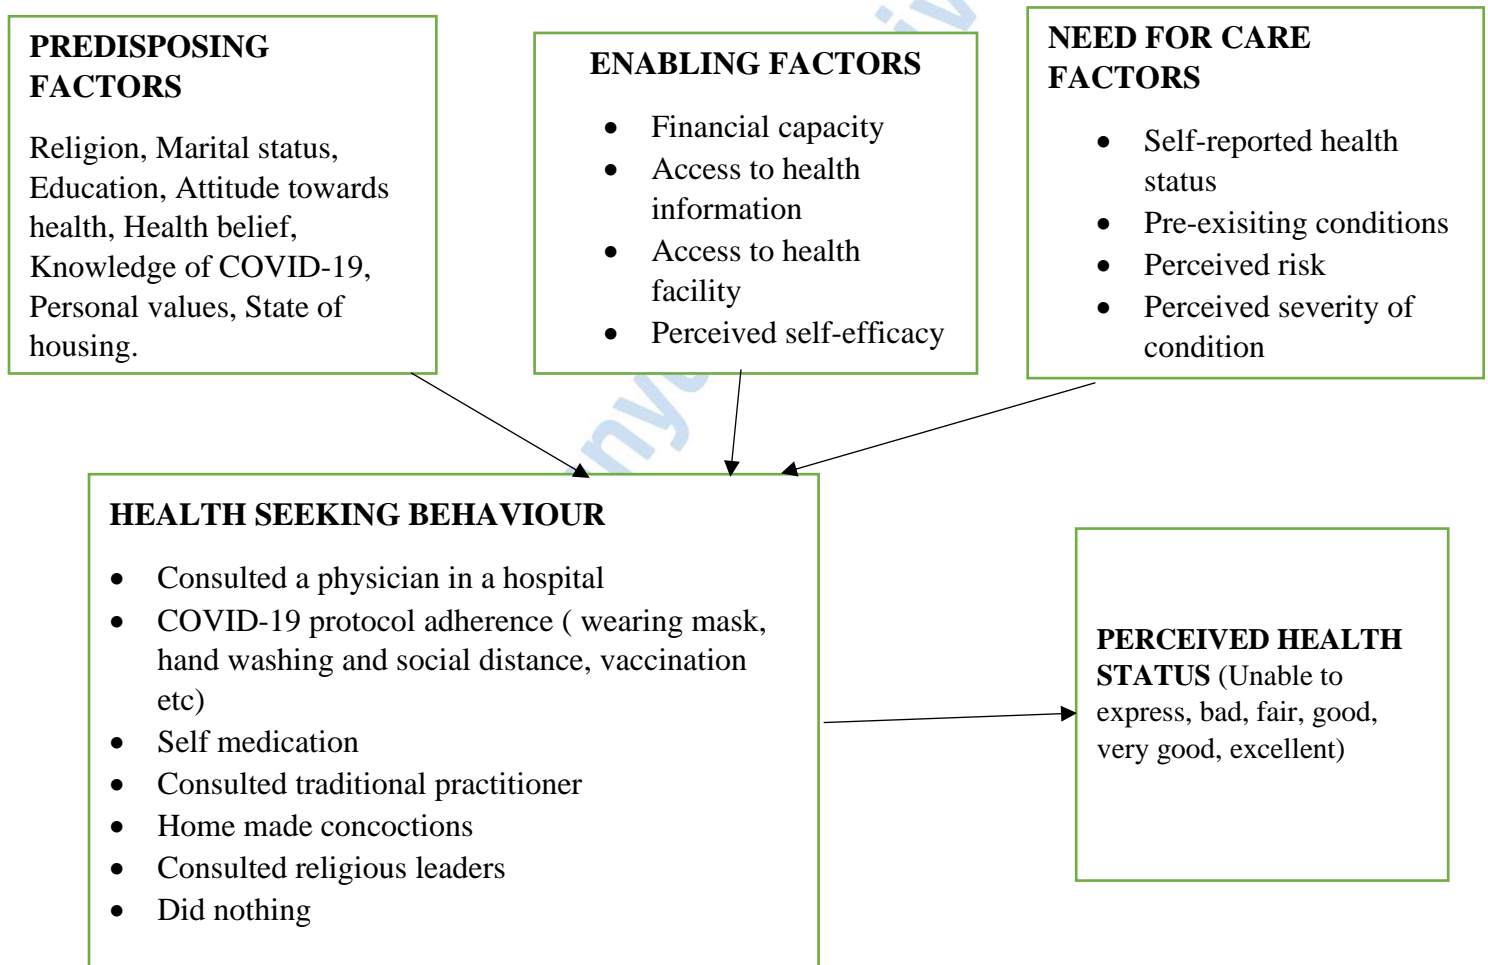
PREDISPOSING FACTORS

Religion, Marital status, Education, Attitude towards health, Health belief, Knowledge of COVID-19, Personal values, State of housing.

ENABLING FACTORS

- Financial capacity
- Access to health information
- Access to health facility
- Perceived self-efficacy

NEED FOR CARE FACTORS

- Self-reported health status
- Pre-exisiting conditions
- Perceived risk
- Perceived severity of condition

HEALTH SEEKING BEHAVIOUR

- Consulted a physician in a hospital
- COVID-19 protocol adherence ( wearing mask, hand washing and social distance, vaccination etc)
- Self medication
- Consulted traditional practitioner
- Home made concoctions
- Consulted religious leaders
- Did nothing

PERCEIVED HEALTH STATUS (Unable to express, bad, fair, good, very good, excellent)